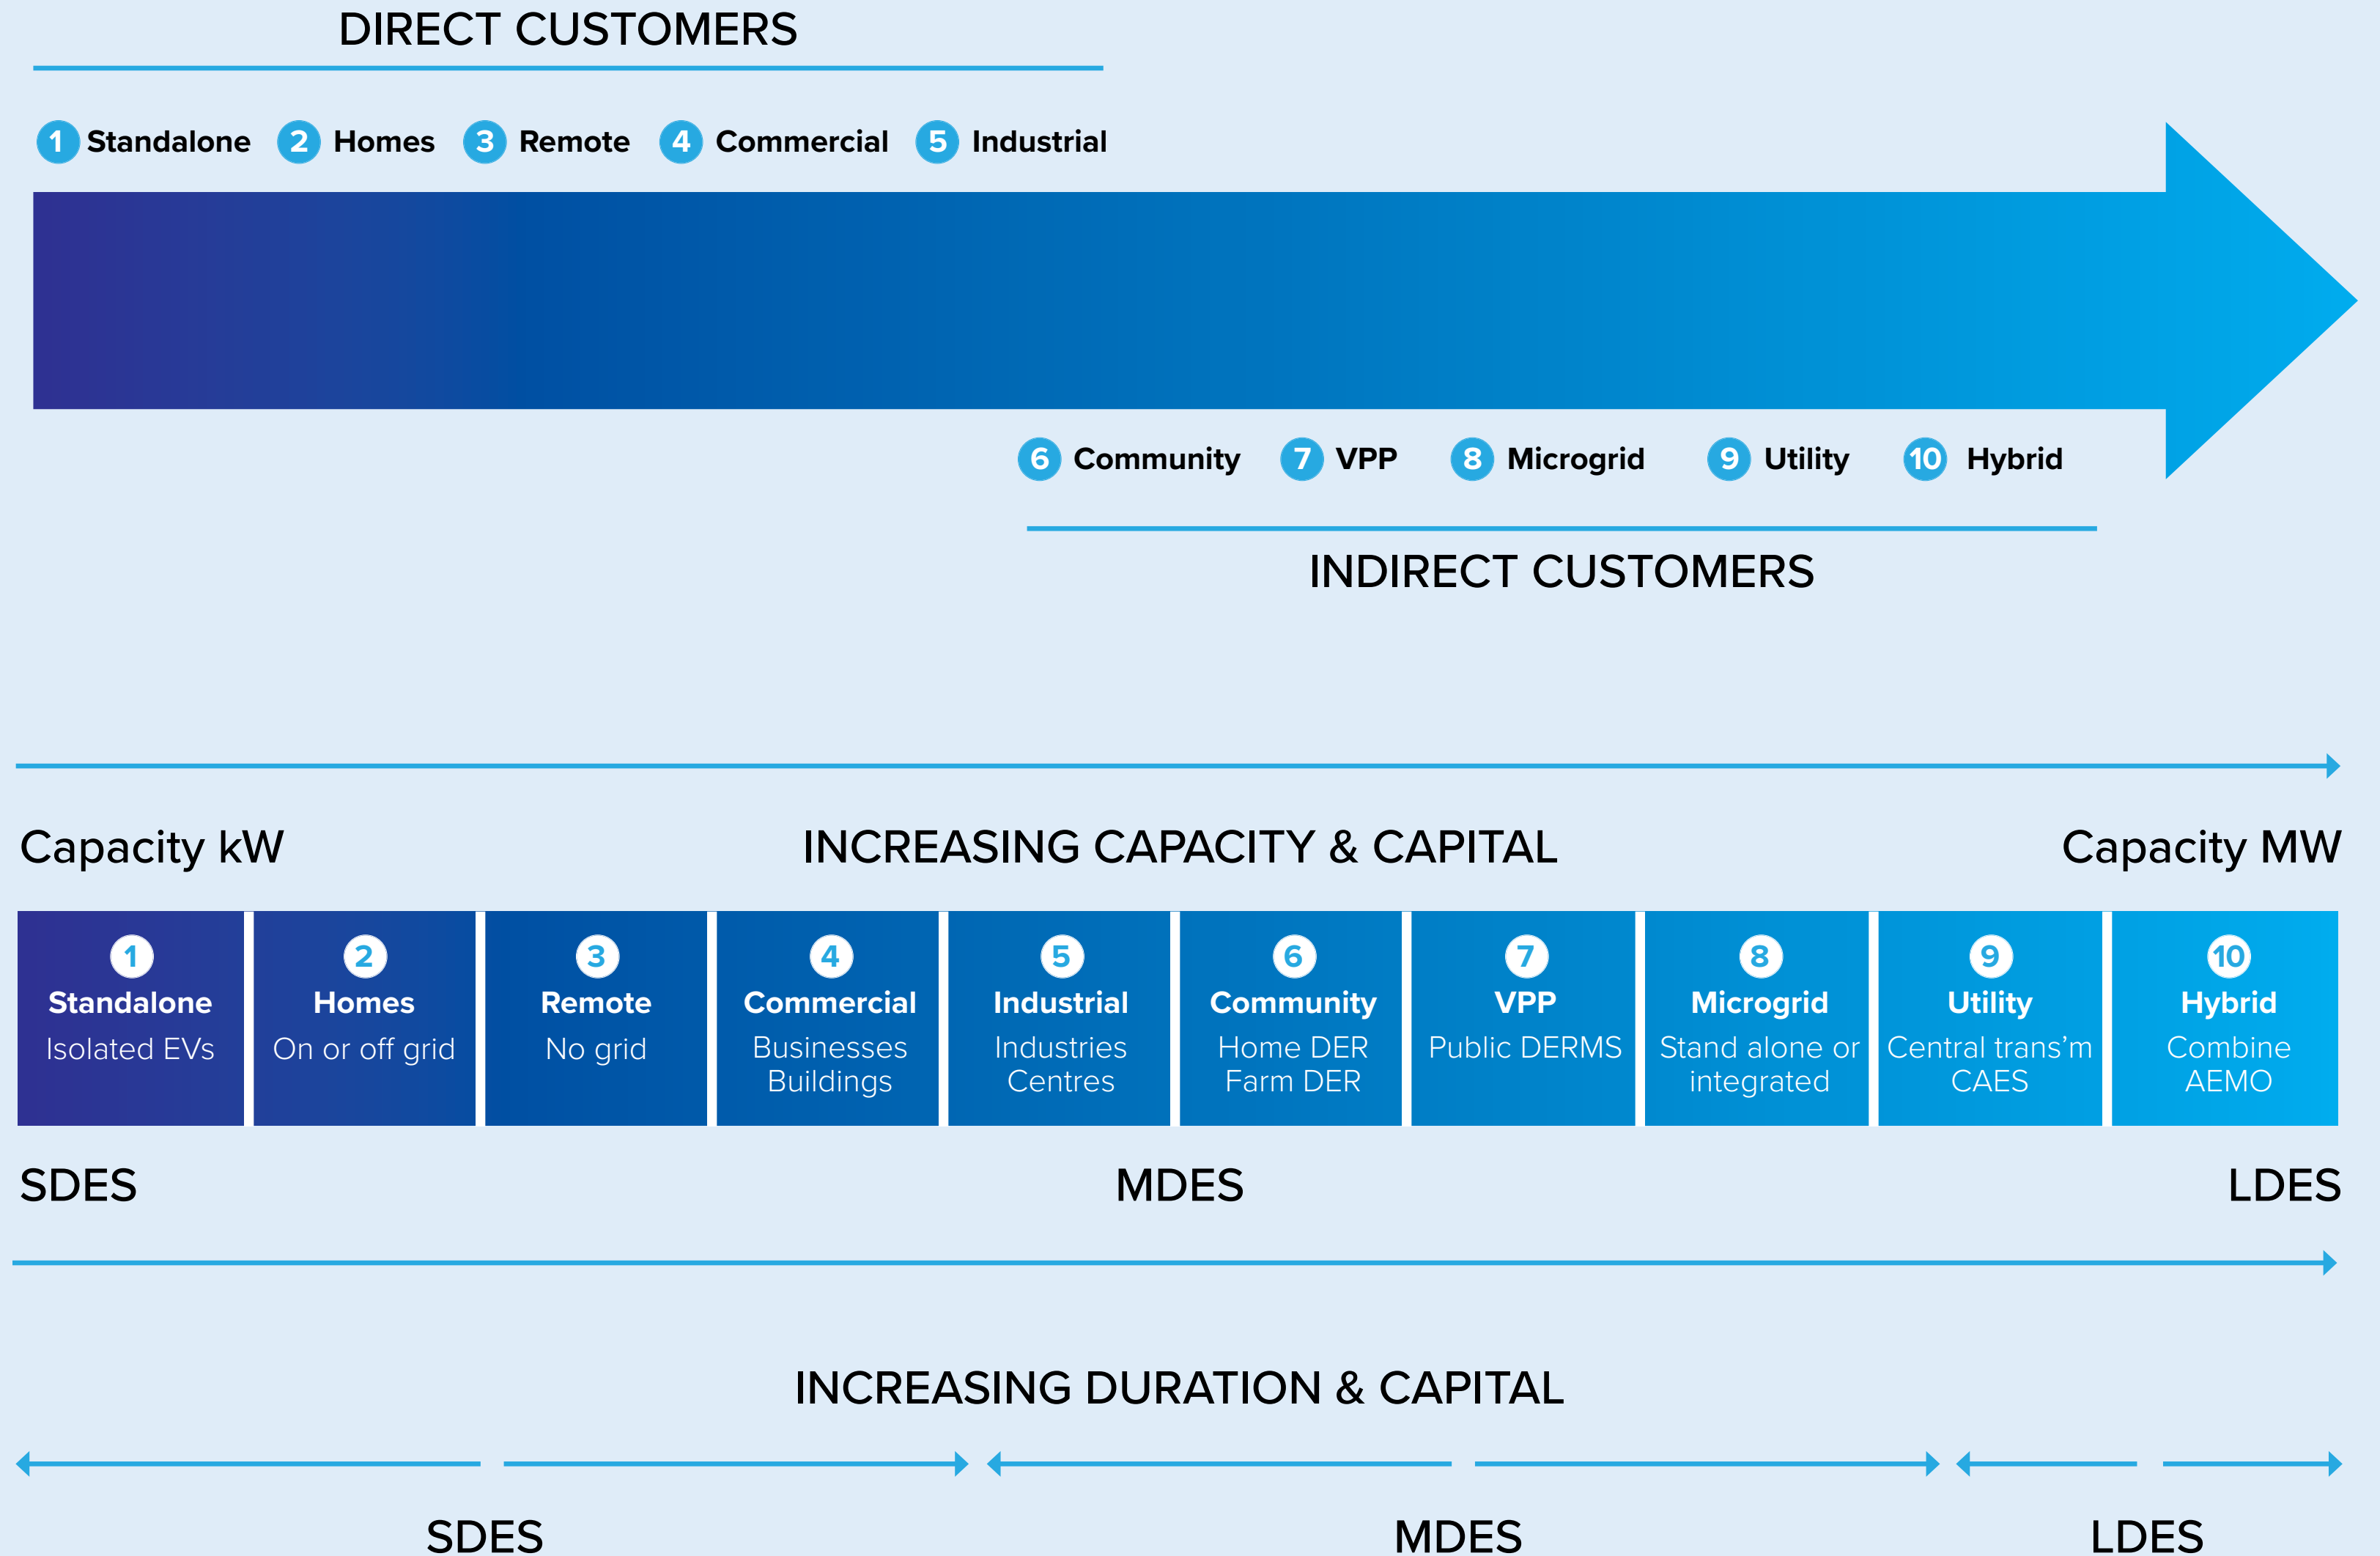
DIRECT CUSTOMERS

1 Standalone 2 Homes 3 Remote 4 Commercial 5 Industrial

6 Community 7 VPP 8 Microgrid 9 Utility 10 Hybrid

INDIRECT CUSTOMERS

Capacity kW INCREASING CAPACITY & CAPITAL Capacity MW

| 1 Standalone Isolated EVs | 2 Homes On or off grid | 3 Remote No grid | 4 Commercial Businesses Buildings | 5 Industrial Industries Centres | 6 Community Home DER Farm DER | 7 VPP Public DERMS | 8 Microgrid Stand alone or integrated | 9 Utility Central trans'm CAES | 10 Hybrid Combine AEMO |
|---|---|---|---|---|---|---|---|---|---|

SDES MDES LDES

INCREASING DURATION & CAPITAL

SDES MDES LDES